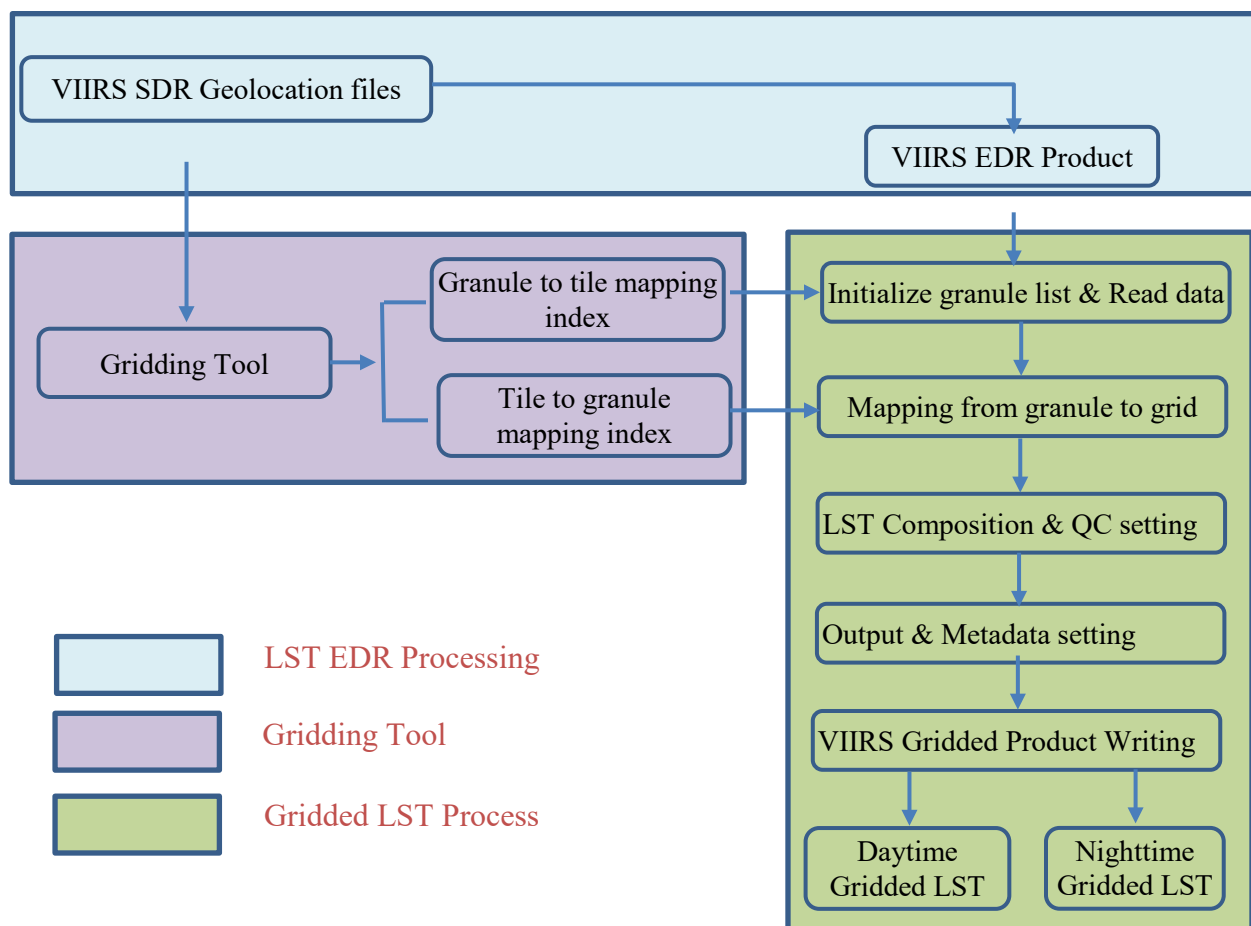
VIIRS SDR Geolocation files

VIIRS EDR Product

Gridding Tool

Granule to tile mapping index

Tile to granule mapping index

Initialize granule list & Read data

Mapping from granule to grid

LST Composition & QC setting

Output & Metadata setting

VIIRS Gridded Product Writing

Daytime Gridded LST

Nighttime Gridded LST

LST EDR Processing

Gridding Tool

Gridded LST Process